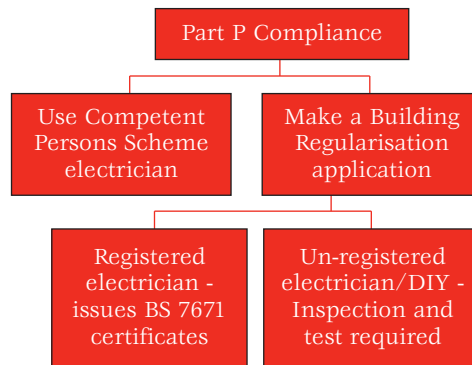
Part P Compliance

Use Competent Persons Scheme electrician

Make a Building Regularisation application

Registered electrician - issues BS 7671 certificates

Un-registered electrician/DIY - Inspection and test required